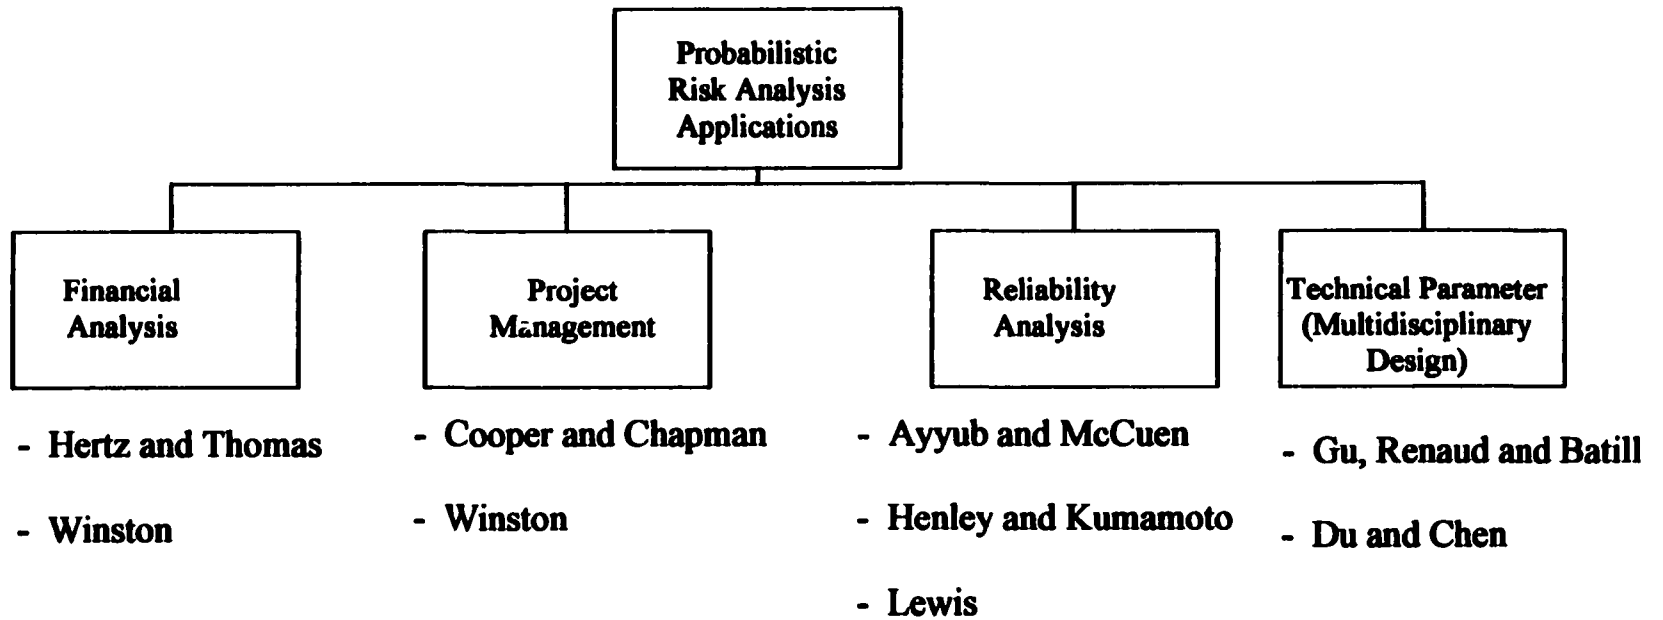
Probabilistic Risk Analysis Applications

Financial Analysis

- Hertz and Thomas
- Winston

Project Management

- Cooper and Chapman
- Winston

Reliability Analysis

- Ayyub and McCuen
- Henley and Kumamoto
- Lewis

Technical Parameter (Multidisciplinary Design)

- Gu, Renaud and Batill
- Du and Chen